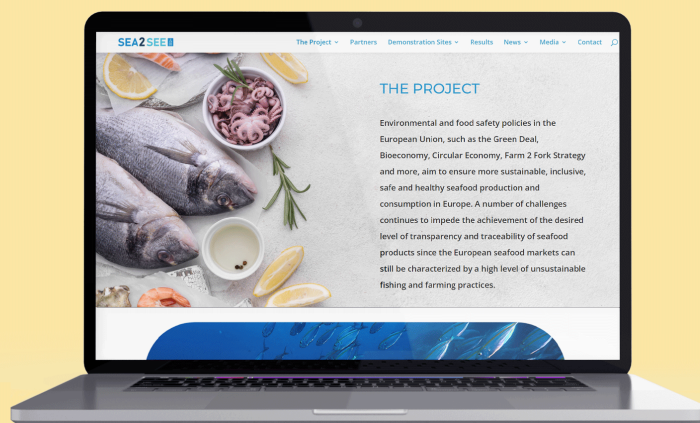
SEA2SEE

The Project Partners Demonstration Sites Results News Media Contact

THE PROJECT

Environmental and food safety policies in the European Union, such as the Green Deal, Bioeconomy, Circular Economy, Farm 2 Fork Strategy and more, aim to ensure more sustainable, inclusive, safe and healthy seafood production and consumption in Europe. A number of challenges continues to impede the achievement of the desired level of transparency and traceability of seafood products since the European seafood markets can still be characterized by a high level of unsustainable fishing and farming practices.